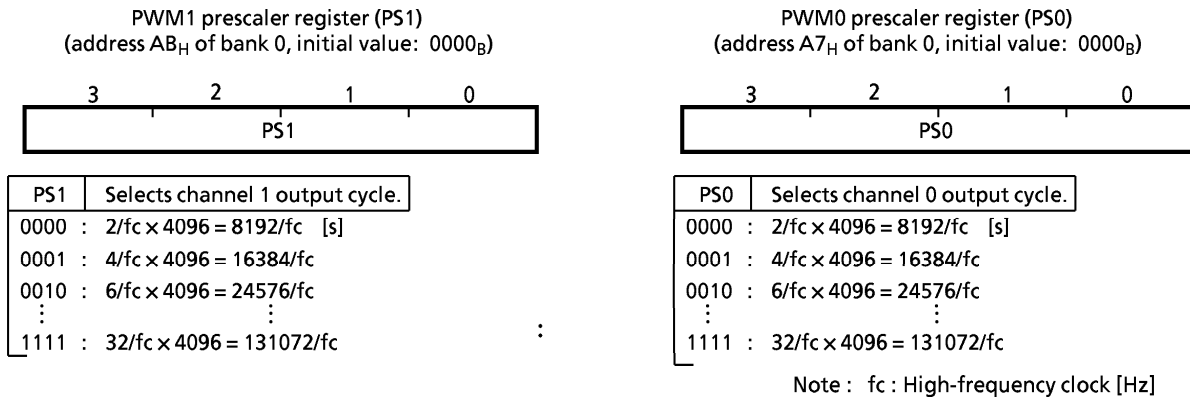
PWM1 prescaler register (PS1)
(address $AB_H$ of bank 0, initial value: $0000_B$)

| 3 | 2 | 1 | 0 |
|---|---|---|---|
| PS1 | | | |

| PS1 | Selects channel 1 output cycle. |
|---|---|

0000 : $2/fc \times 4096 = 8192/fc$ [s]
0001 : $4/fc \times 4096 = 16384/fc$
0010 : $6/fc \times 4096 = 24576/fc$
⋮ ⋮
1111 : $32/fc \times 4096 = 131072/fc$

:

PWM0 prescaler register (PS0)
(address $A7_H$ of bank 0, initial value: $0000_B$)

| 3 | 2 | 1 | 0 |
|---|---|---|---|
| PS0 | | | |

| PS0 | Selects channel 0 output cycle. |
|---|---|

0000 : $2/fc \times 4096 = 8192/fc$ [s]
0001 : $4/fc \times 4096 = 16384/fc$
0010 : $6/fc \times 4096 = 24576/fc$
⋮ ⋮
1111 : $32/fc \times 4096 = 131072/fc$

Note : fc : High-frequency clock [Hz]